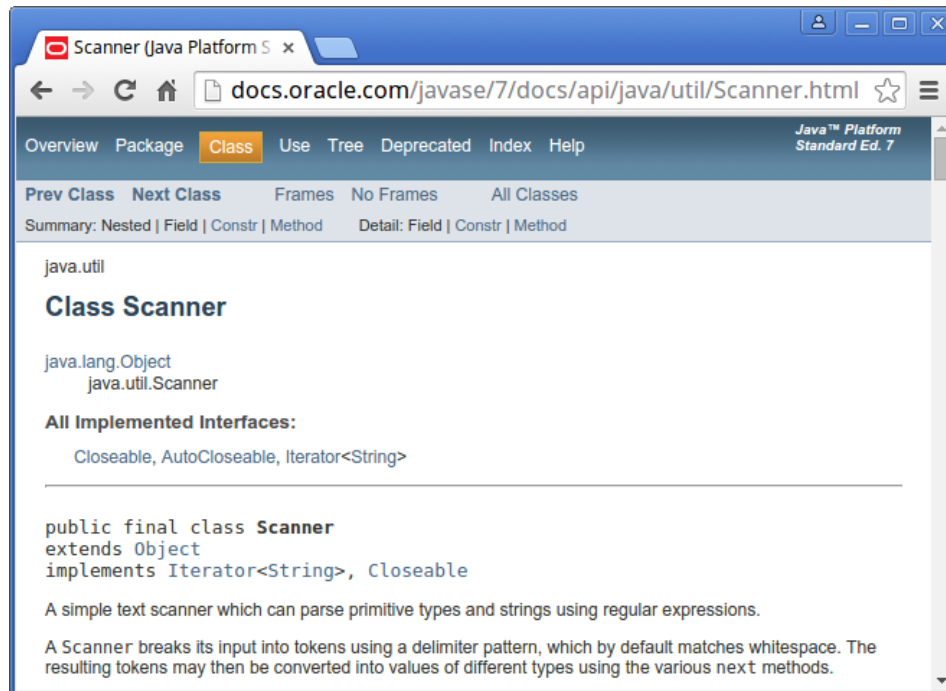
Scanner (Java Platform S ×

docs.oracle.com/javase/7/docs/api/java/util/Scanner.html

Overview Package Class Use Tree Deprecated Index Help

Java™ Platform
Standard Ed. 7

Prev Class Next Class Frames No Frames All Classes

Summary: Nested | Field | Constr | Method Detail: Field | Constr | Method

java.util

Class Scanner

java.lang.Object
java.util.Scanner

All Implemented Interfaces:

Closeable, AutoCloseable, Iterator<String>

public final class Scanner
extends Object
implements Iterator<String>, Closeable

A simple text scanner which can parse primitive types and strings using regular expressions.

A Scanner breaks its input into tokens using a delimiter pattern, which by default matches whitespace. The resulting tokens may then be converted into values of different types using the various next methods.